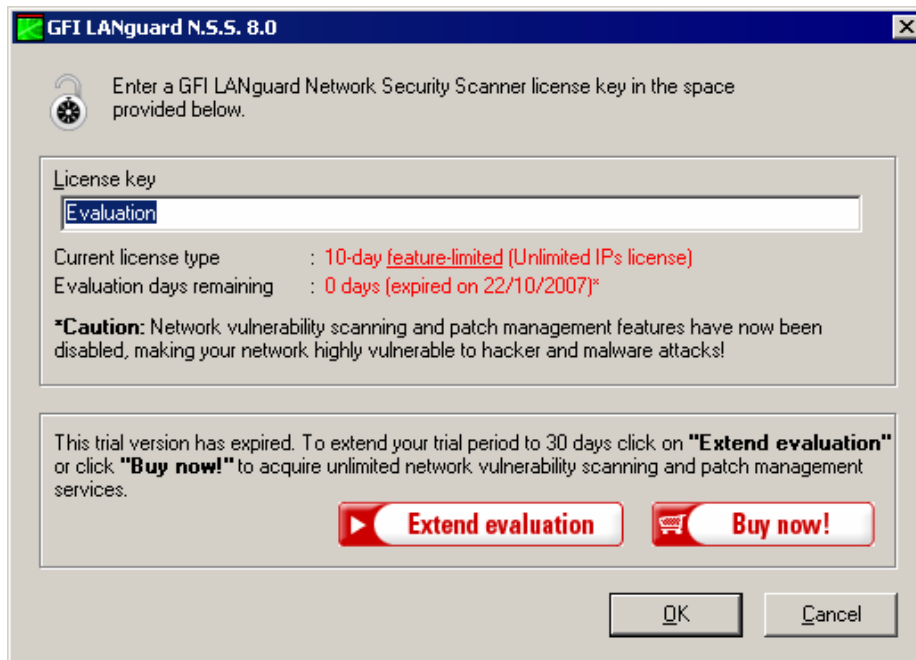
GFI LANguard N.S.S. 8.0

Enter a GFI LANguard Network Security Scanner license key in the space provided below.

License key

Evaluation

Current license type : 10-day feature-limited (Unlimited IPs license)

Evaluation days remaining : 0 days (expired on 22/10/2007)*

*Caution: Network vulnerability scanning and patch management features have now been disabled, making your network highly vulnerable to hacker and malware attacks!

This trial version has expired. To extend your trial period to 30 days click on "Extend evaluation" or click "Buy now!" to acquire unlimited network vulnerability scanning and patch management services.

Extend evaluation

Buy now!

OK

Cancel